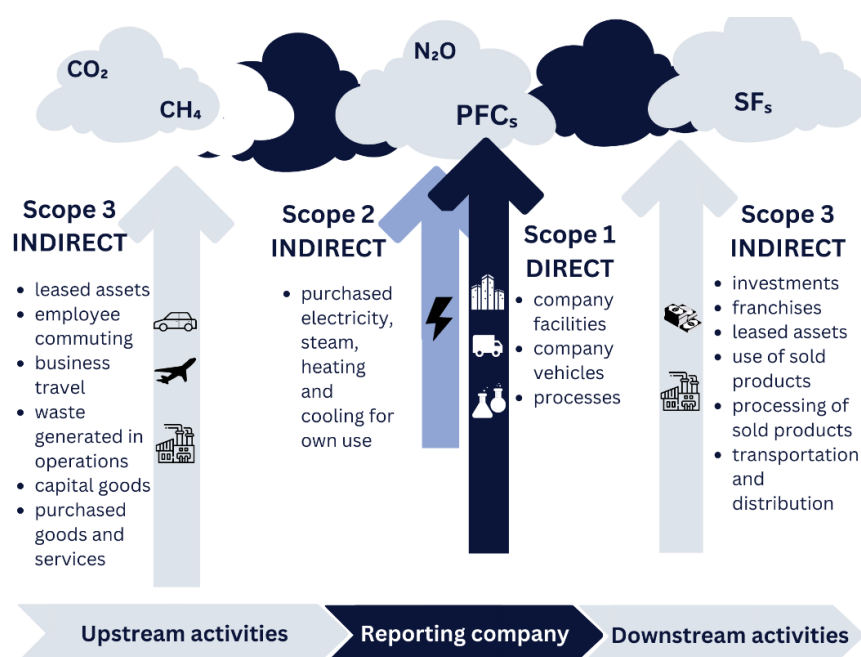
$CO_2$

$CH_4$

$N_2O$

$PFC_s$

$SF_s$

Scope 3 INDIRECT

- leased assets
- employee commuting
- business travel
- waste generated in operations
- capital goods
- purchased goods and services

Scope 2 INDIRECT

- purchased electricity, steam, heating and cooling for own use

Scope 1 DIRECT

- company facilities
- company vehicles
- processes

Scope 3 INDIRECT

- investments
- franchises
- leased assets
- use of sold products
- processing of sold products
- transportation and distribution

Upstream activities

Reporting company

Downstream activities